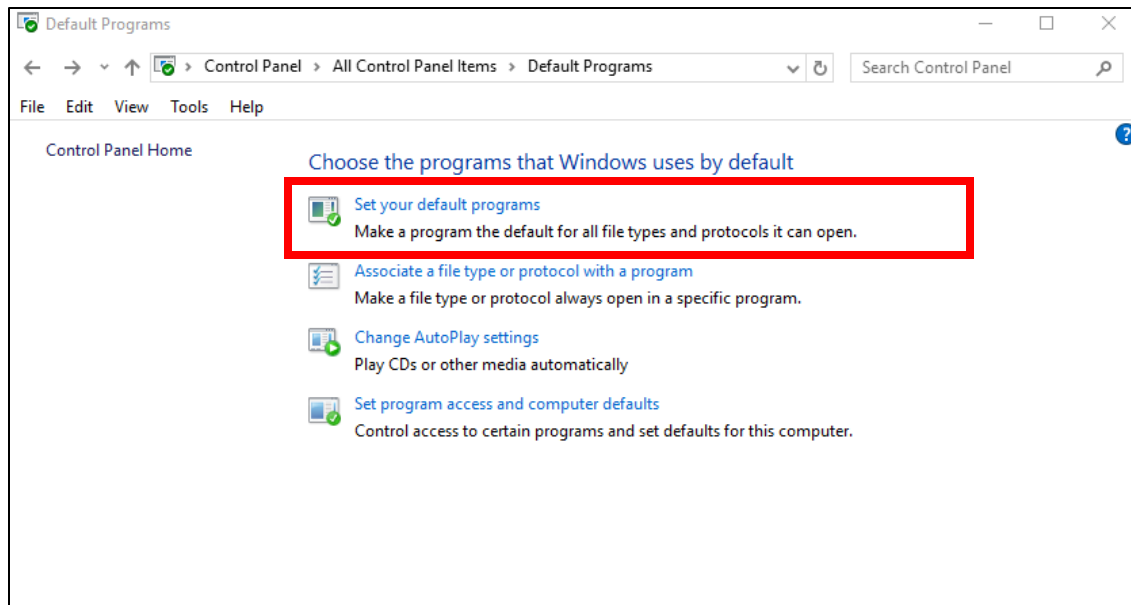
Default Programs

> Control Panel > All Control Panel Items > Default Programs

Search Control Panel

File Edit View Tools Help

Control Panel Home

Choose the programs that Windows uses by default

Set your default programs
Make a program the default for all file types and protocols it can open.

Associate a file type or protocol with a program
Make a file type or protocol always open in a specific program.

Change AutoPlay settings
Play CDs or other media automatically

Set program access and computer defaults
Control access to certain programs and set defaults for this computer.